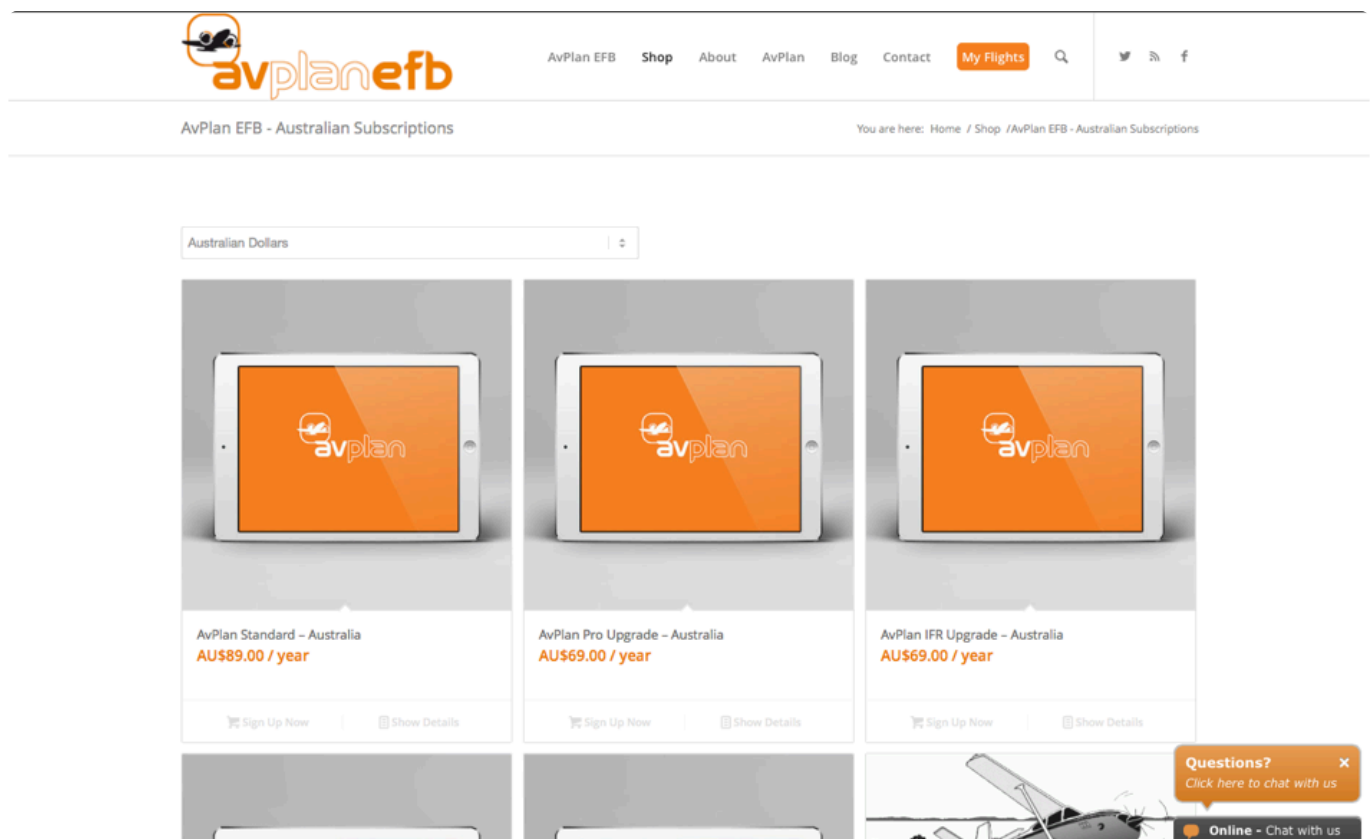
avplanefb

AvPlan EFB Shop About AvPlan Blog Contact My Flights

AvPlan EFB - Australian Subscriptions

You are here: Home / Shop /AvPlan EFB - Australian Subscriptions

Australian Dollars

avplan

AvPlan Standard – Australia
AU$89.00 / year

Sign Up Now Show Details

avplan

AvPlan Pro Upgrade – Australia
AU$69.00 / year

Sign Up Now Show Details

avplan

AvPlan IFR Upgrade – Australia
AU$69.00 / year

Sign Up Now Show Details

Questions? ×
Click here to chat with us

Online - Chat with us